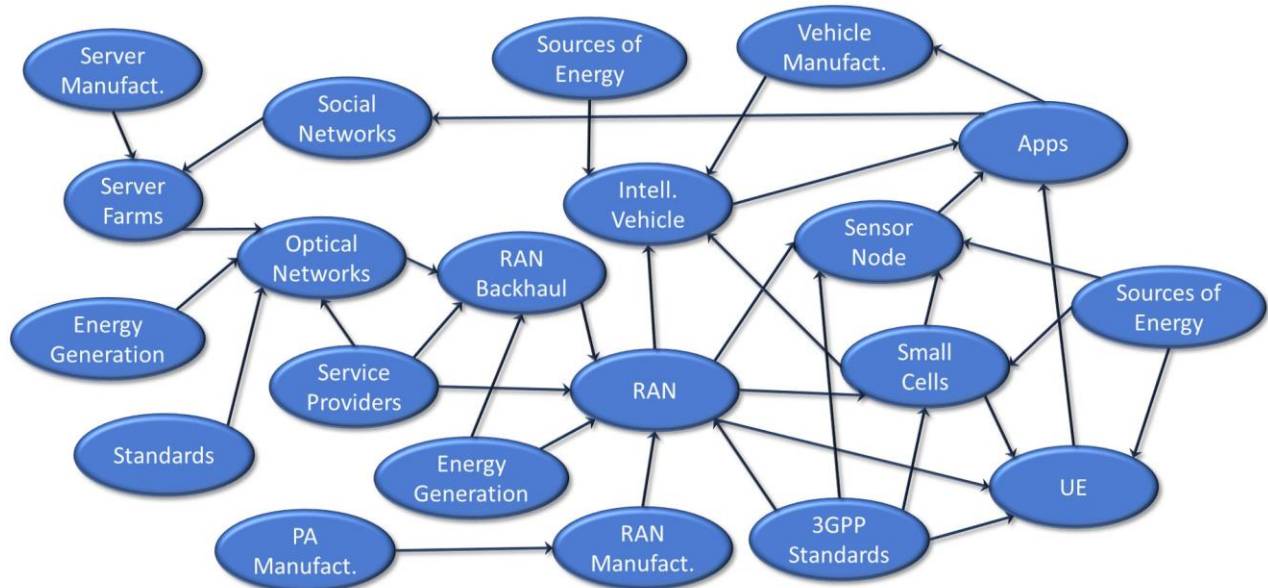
Server Manufact.

Sources of Energy

Vehicle Manufact.

Social Networks

Apps

Server Farms

Intell. Vehicle

Sensor Node

Optical Networks

RAN Backhaul

Sources of Energy

Energy Generation

Small Cells

Service Providers

RAN

Standards

Energy Generation

UE

PA Manufact.

RAN Manufact.

3GPP Standards